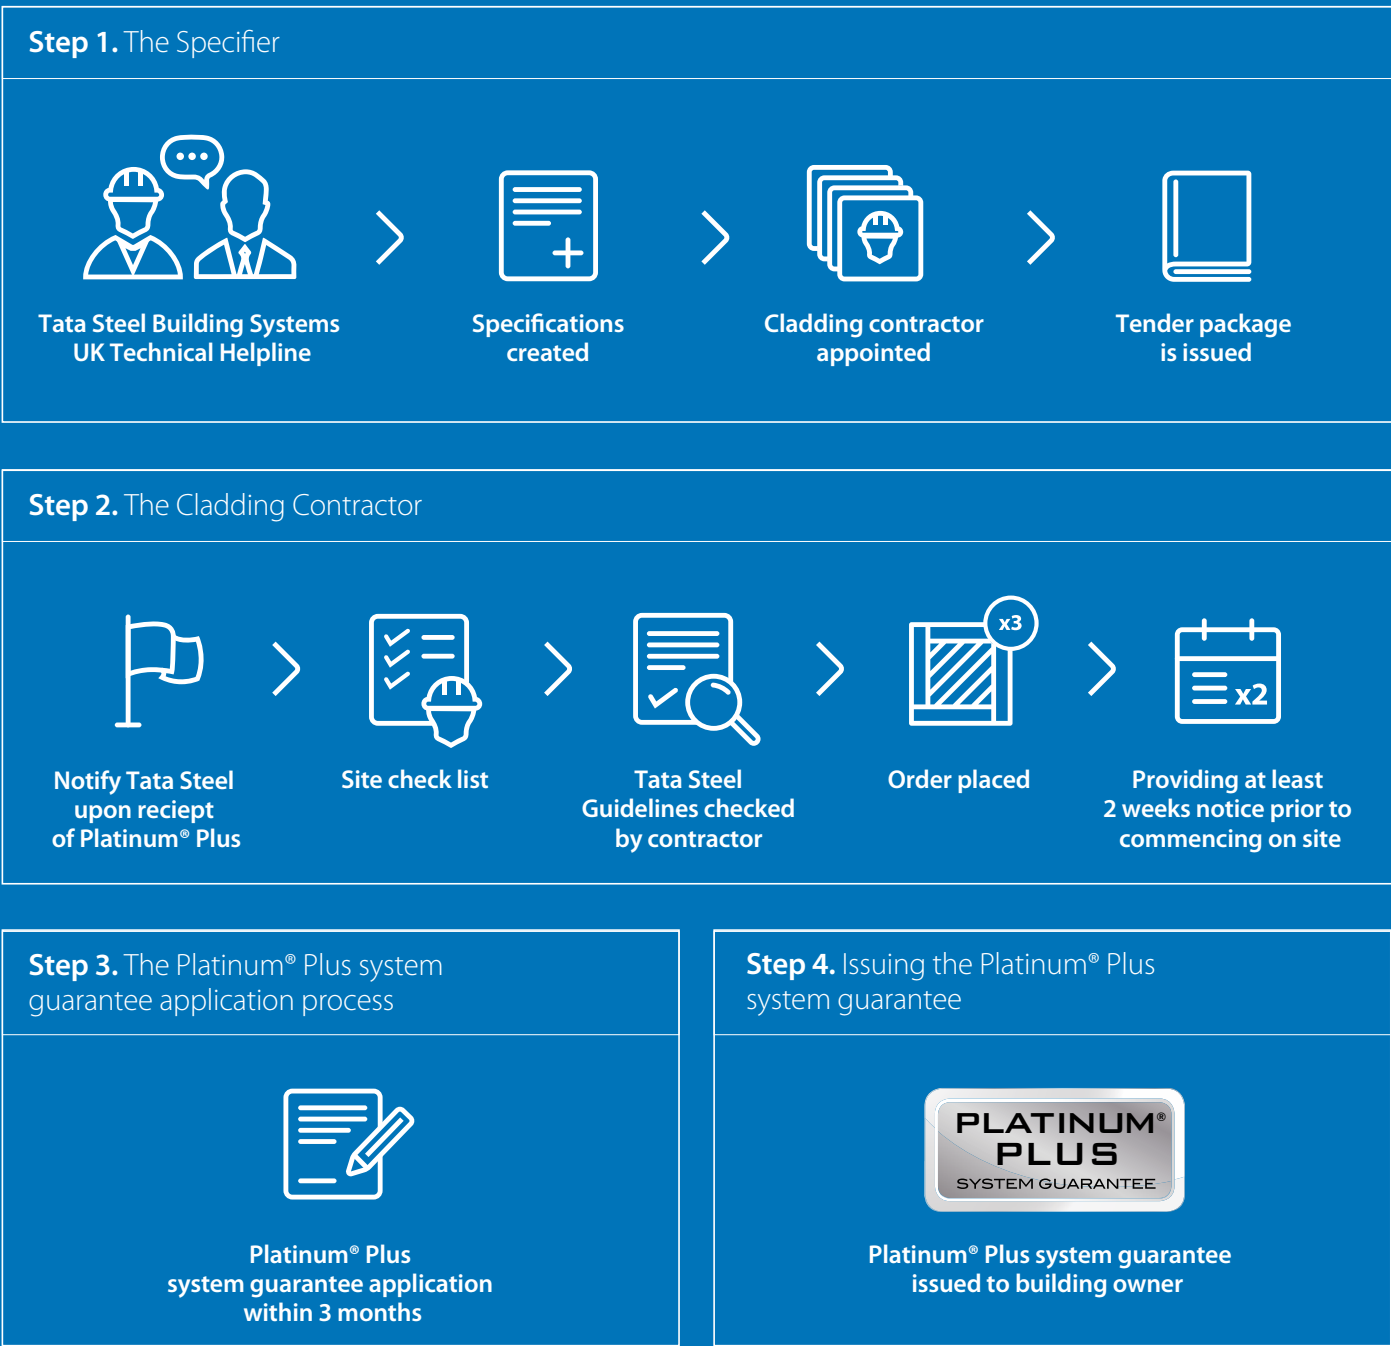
Step 1. The Specifier

Tata Steel Building Systems UK Technical Helpline

Specifications created

Cladding contractor appointed

Tender package is issued

Step 2. The Cladding Contractor

Notify Tata Steel upon reciept of Platinum® Plus

Site check list

Tata Steel Guidelines checked by contractor

x3

Order placed

x2

Providing at least 2 weeks notice prior to commencing on site

Step 3. The Platinum® Plus system guarantee application process

Platinum® Plus system guarantee application within 3 months

Step 4. Issuing the Platinum® Plus system guarantee

PLATINUM® PLUS SYSTEM GUARANTEE

Platinum® Plus system guarantee issued to building owner